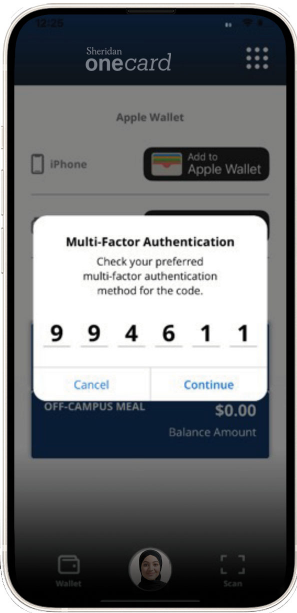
Sheridan
onecard

Apple Wallet

iPhone

Add to
Apple Wallet

Multi-Factor Authentication

Check your preferred multi-factor authentication method for the code.

9 9 4 6 1 1

Cancel

Continue

OFF-CAMPUS MEAL

$0.00

Balance Amount

Wallet

Scan